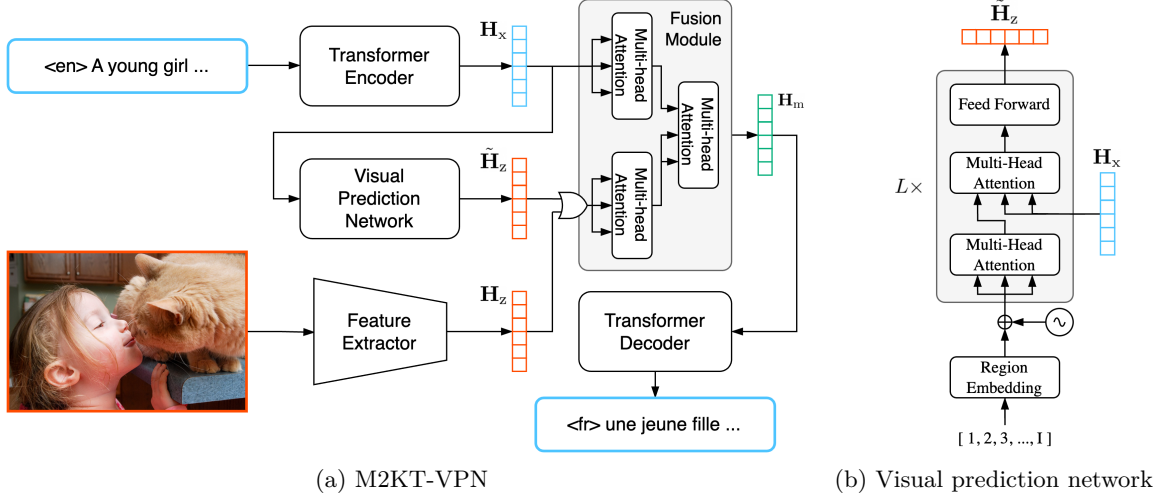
<en> A young girl ...

Transformer Encoder

$\mathbf{H}_x$

Fusion Module

Multi-head Attention

Multi-head Attention

Multi-head Attention

$\mathbf{H}_m$

Visual Prediction Network

$\tilde{\mathbf{H}}_z$

Feature Extractor

$\mathbf{H}_z$

Transformer Decoder

<fr> une jeune fille ...

(a) M2KT-VPN

$\tilde{\mathbf{H}}_z$

Feed Forward

Multi-Head Attention

$\mathbf{H}_x$

$L\times$

Multi-Head Attention

Region Embedding

[ 1, 2, 3, ..., I ]

(b) Visual prediction network